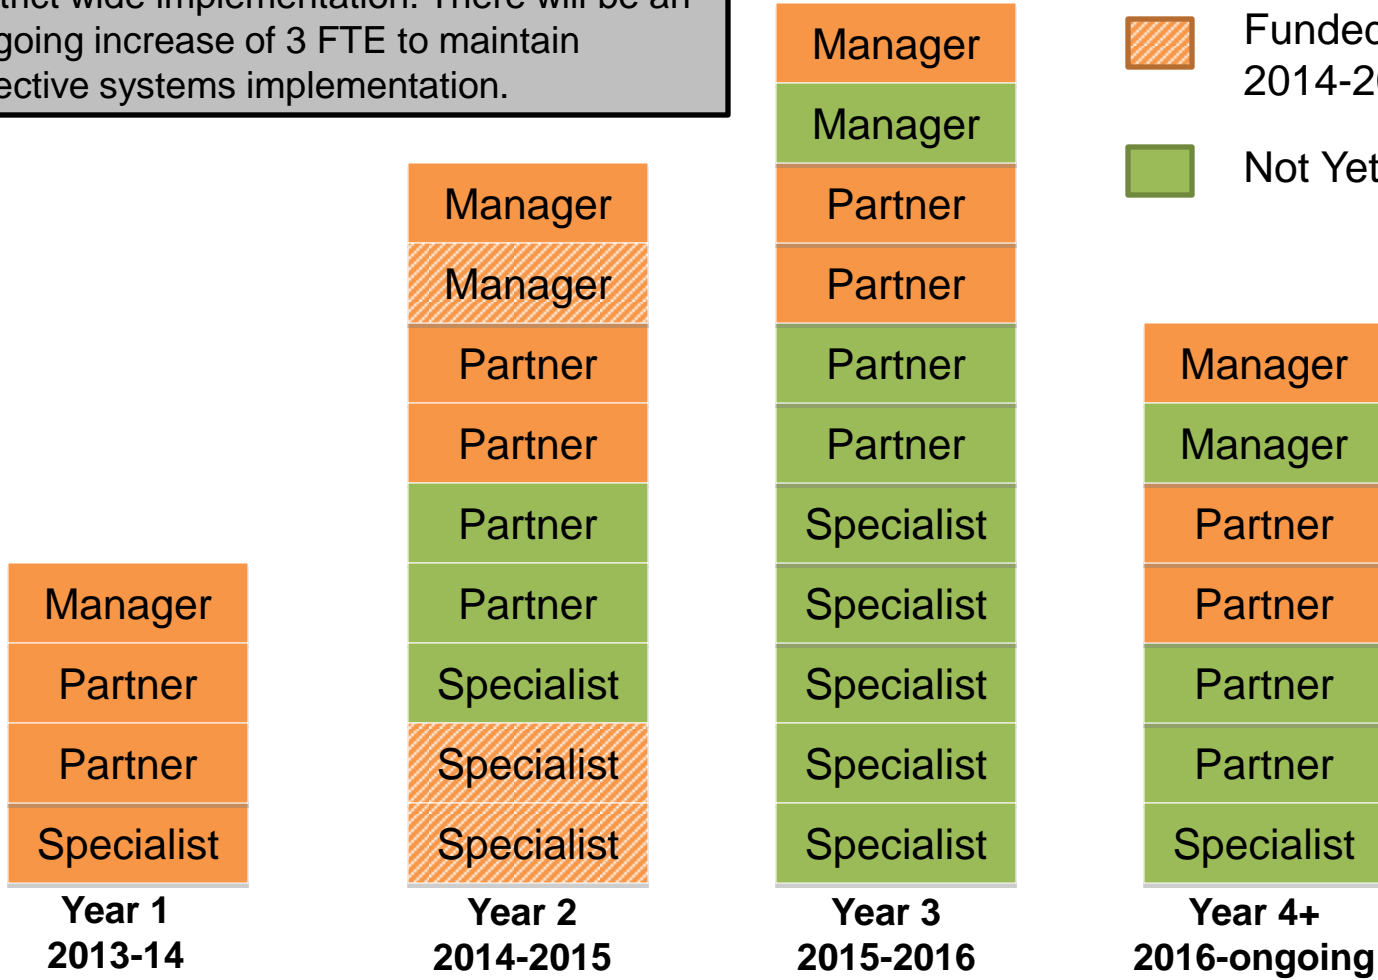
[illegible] implementation. There will be an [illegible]going increase of 3 FTE to maintain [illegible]ective systems implementation.

Funded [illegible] 2014-2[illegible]

Not Yet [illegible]

Manager
Partner
Partner
Specialist
Year 1
2013-14

Manager
Manager
Partner
Partner
Partner
Partner
Specialist
Specialist
Specialist
Year 2
2014-2015

Manager
Manager
Partner
Partner
Partner
Partner
Specialist
Specialist
Specialist
Specialist
Specialist
Year 3
2015-2016

Manager
Manager
Partner
Partner
Partner
Partner
Specialist
Year 4+
2016-ongoing